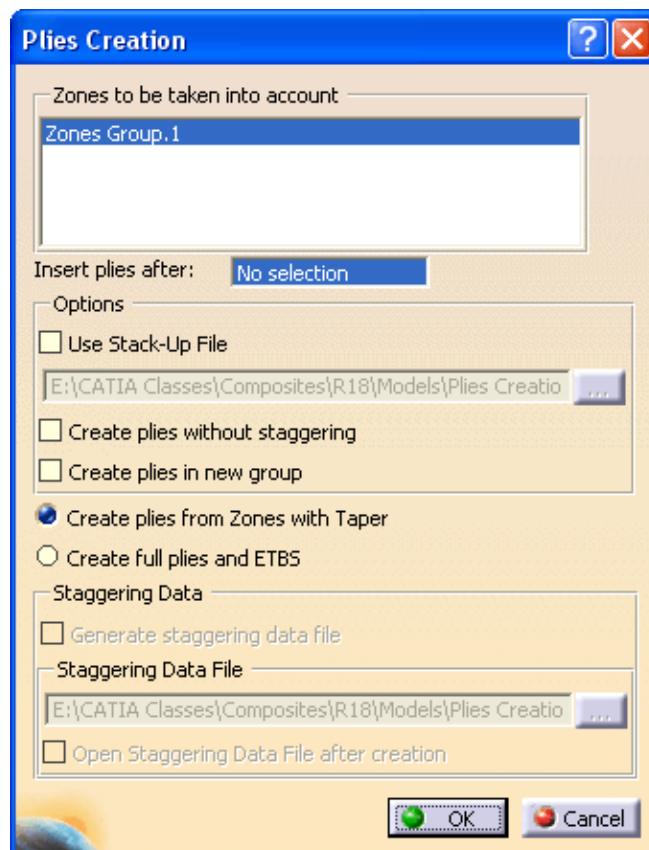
Plies Creation

Zones to be taken into account

Zones Group.1

Insert plies after: No selection

Options

Use Stack-Up File

E:\CATIA Classes\Composites\R18\Models\Plies Creatio ...

Create plies without staggering

Create plies in new group

Create plies from Zones with Taper

Create full plies and ETBS

Staggering Data

Generate staggering data file

Staggering Data File

E:\CATIA Classes\Composites\R18\Models\Plies Creatio ...

Open Staggering Data File after creation

OK Cancel